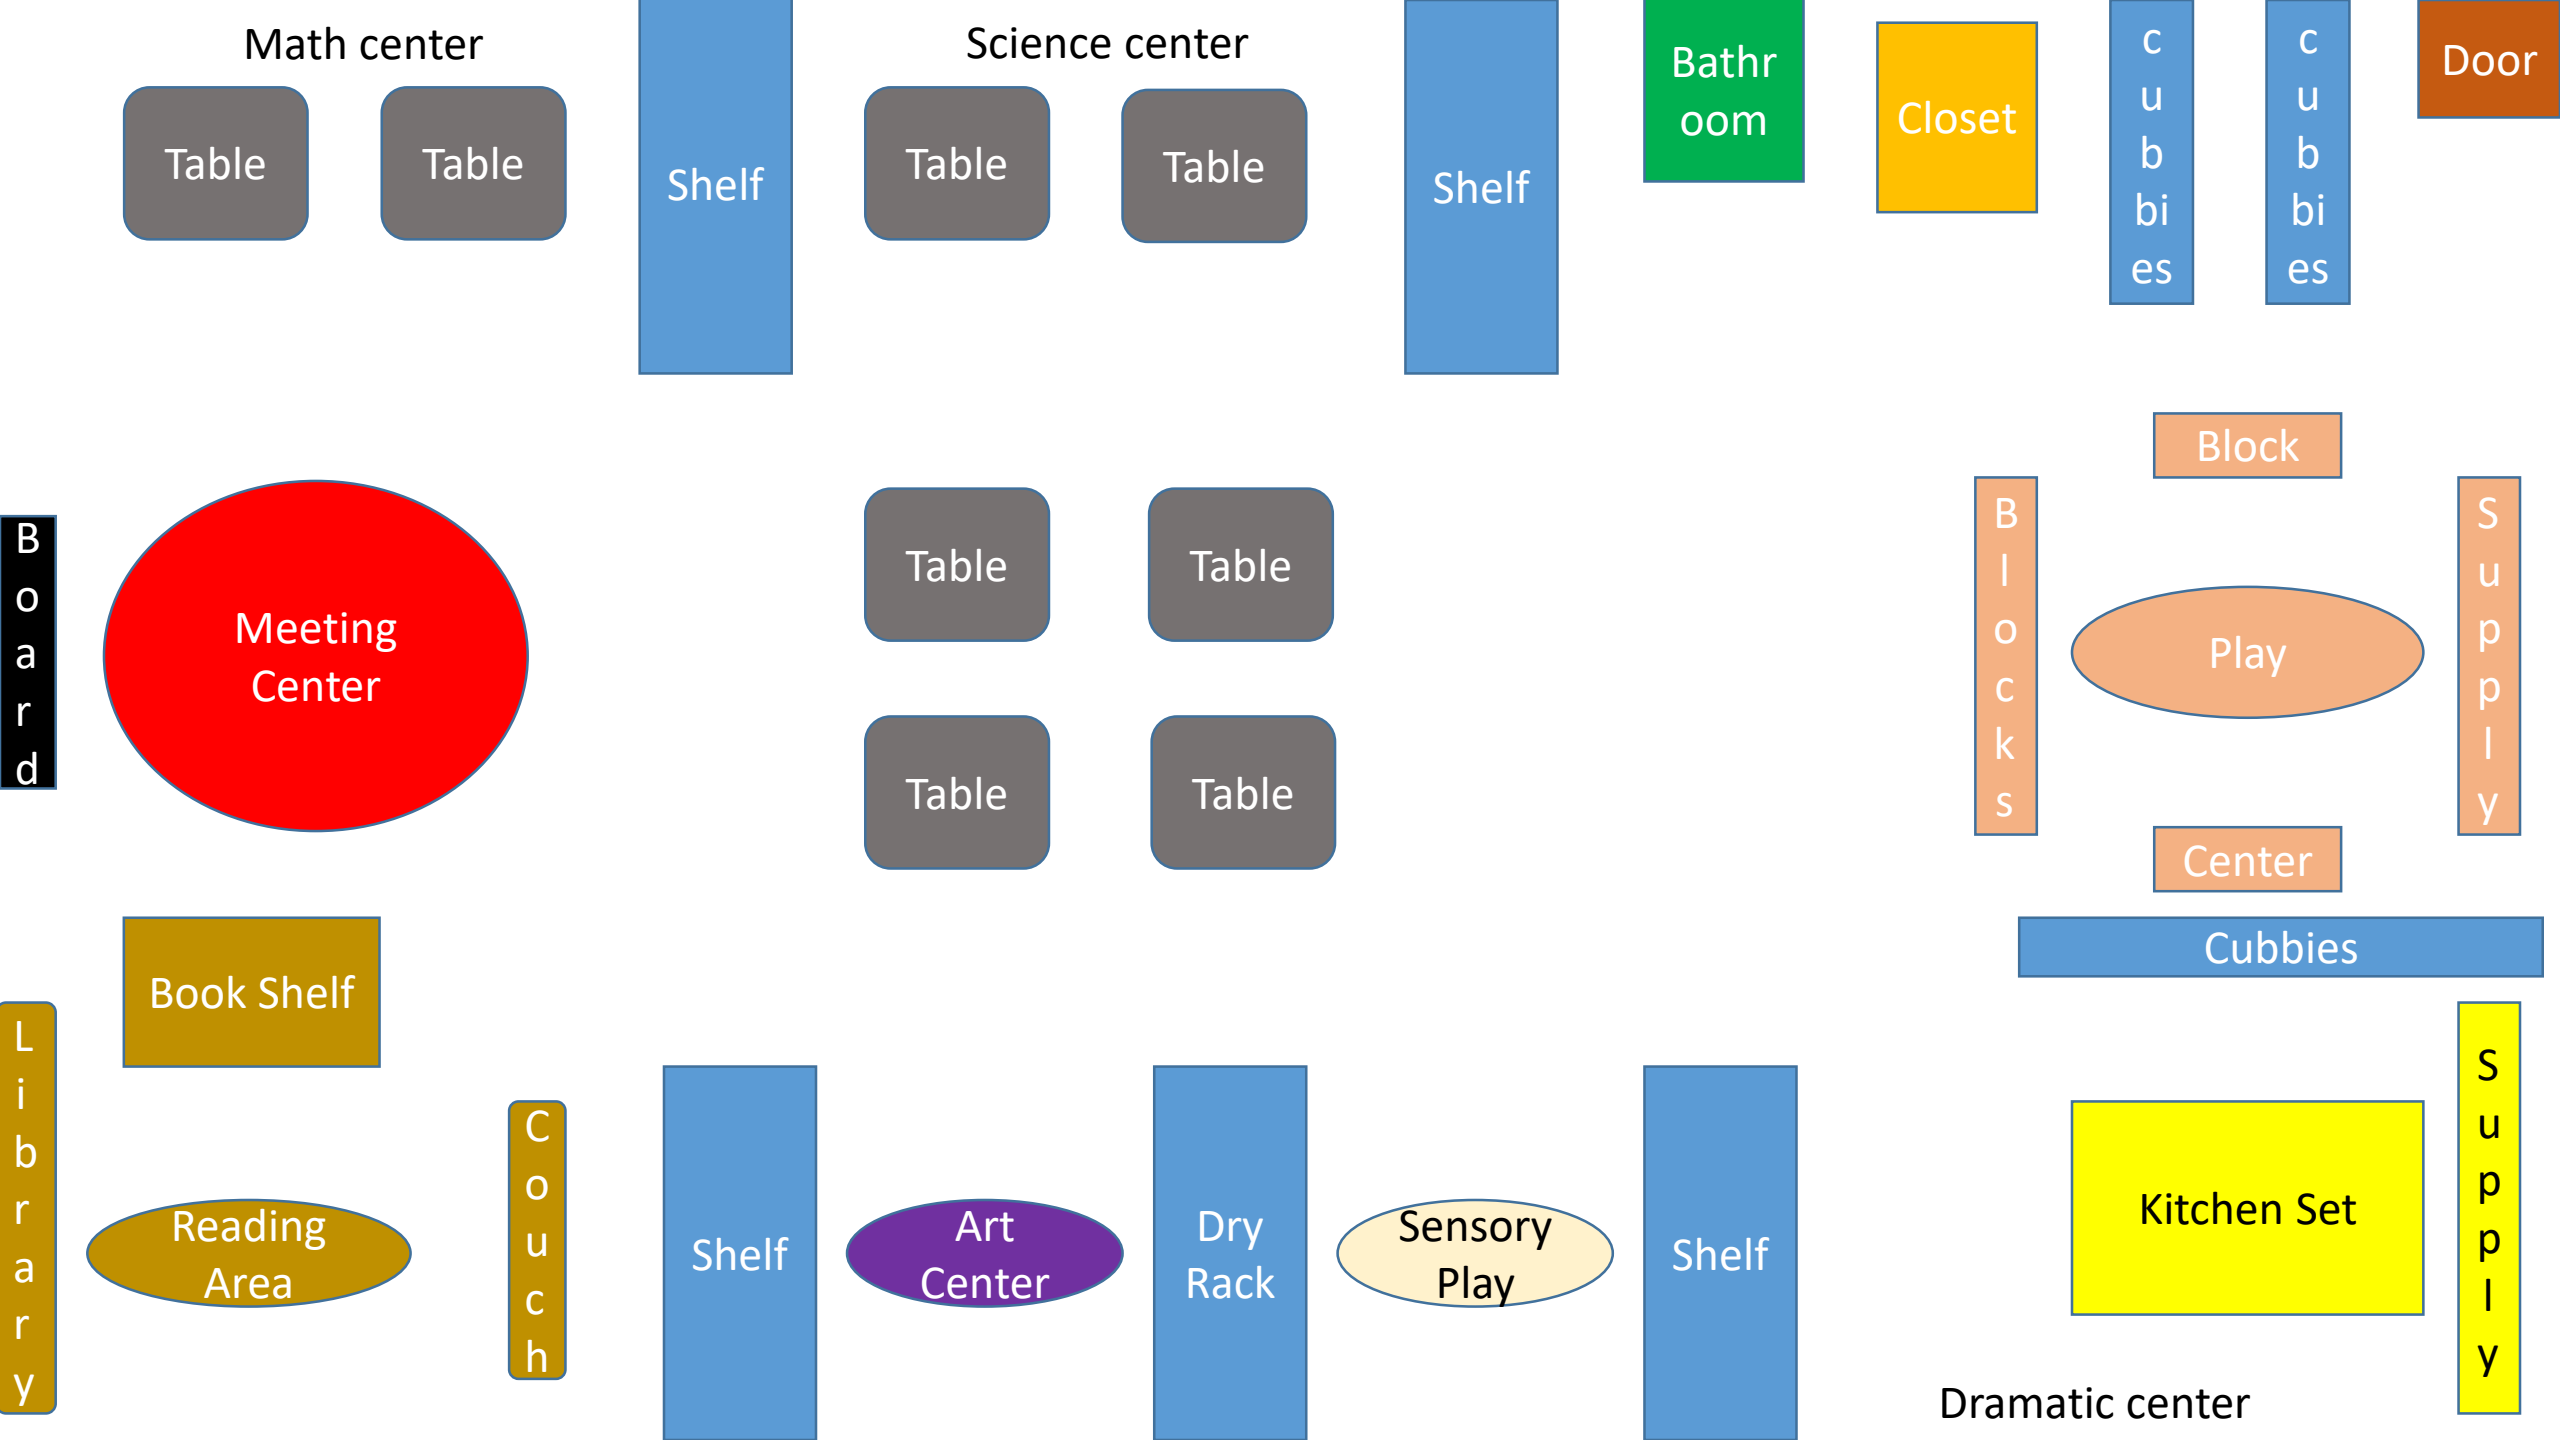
Math center

Table

Table

Shelf

Science center

Table

Table

Shelf

Bathroom

Closet

cubbies

cubbies

Door

Block

Board

Meeting Center

Table

Table

Blocks

Play

Supply

Table

Table

Center

Cubbies

Book Shelf

Library

Reading Area

Couch

Shelf

Art Center

Dry Rack

Sensory Play

Shelf

Kitchen Set

Supply

Dramatic center